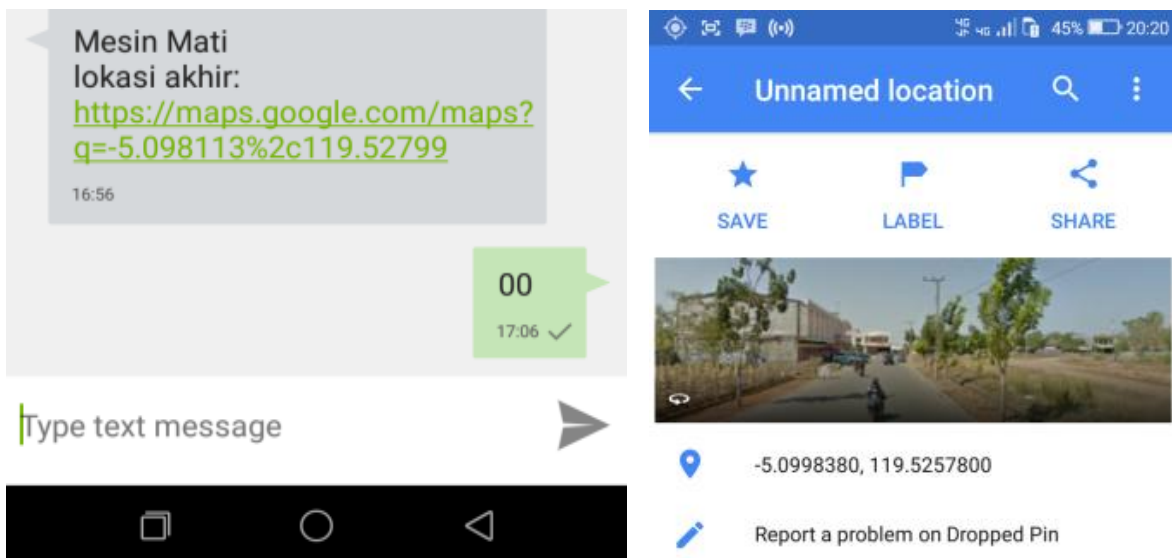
Mesin Mati
lokasi akhir:
https://maps.google.com/maps?q=-5.098113%2c119.52799

16:56

00

17:06

Type text message

4G 45% 20:20

Unnamed location

SAVE

LABEL

SHARE

-5.0998380, 119.5257800

Report a problem on Dropped Pin